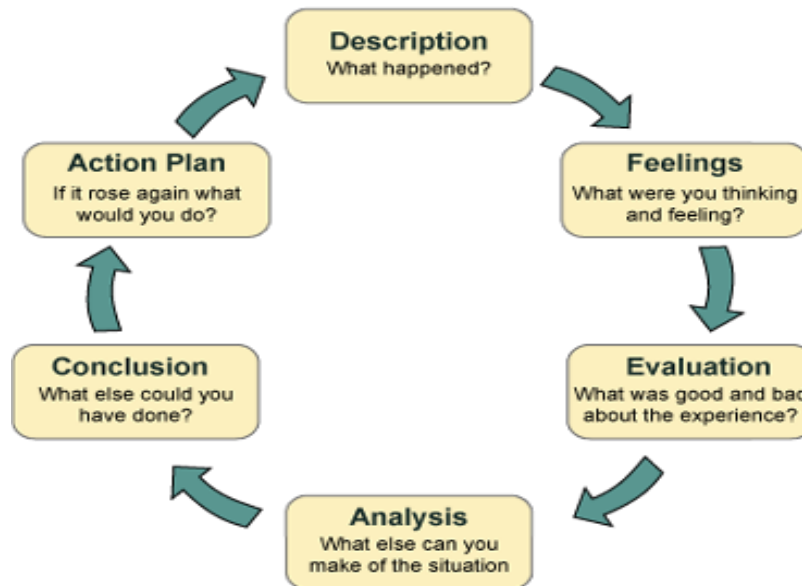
Description
What happened?

Feelings
What were you thinking and feeling?

Evaluation
What was good and bad about the experience?

Analysis
What else can you make of the situation

Conclusion
What else could you have done?

Action Plan
If it rose again what would you do?